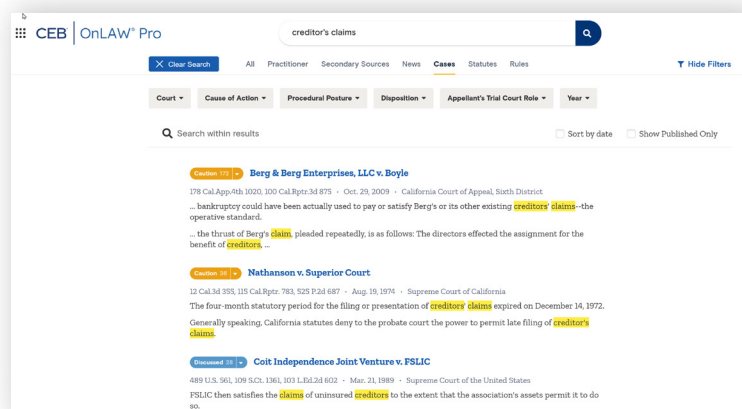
CEB | OnLAW® Pro

creditor's claims

Clear Search All Practitioner Secondary Sources News Cases Statutes Rules

Hide Filters

Court Cause of Action Procedural Posture Disposition Appellant's Trial Court Role Year

Search within results

Sort by date Show Published Only

Caution 173 Berg & Berg Enterprises, LLC v. Boyle

178 Cal.App.4th 1020, 100 Cal.Rptr.3d 875 • Oct. 29, 2009 • California Court of Appeal, Sixth District

... bankruptcy could have been actually used to pay or satisfy Berg's or its other existing creditors' claims--the operative standard.

... the thrust of Berg's claim, pleaded repeatedly, is as follows: The directors effected the assignment for the benefit of creditors, ...

Caution 36 Nathanson v. Superior Court

12 Cal.3d 355, 115 Cal.Rptr. 783, 525 P.2d 687 • Aug. 19, 1974 • Supreme Court of California

The four-month statutory period for the filing or presentation of creditors' claims expired on December 14, 1972.

Generally speaking, California statutes deny to the probate court the power to permit late filing of creditor's claims.

Discussed 28 Coit Independence Joint Venture v. FSLIC

489 U.S. 561, 109 S.Ct. 1361, 103 L.Ed.2d 602 • Mar. 21, 1989 • Supreme Court of the United States

FSLIC then satisfies the claims of uninsured creditors to the extent that the association's assets permit it to do so.